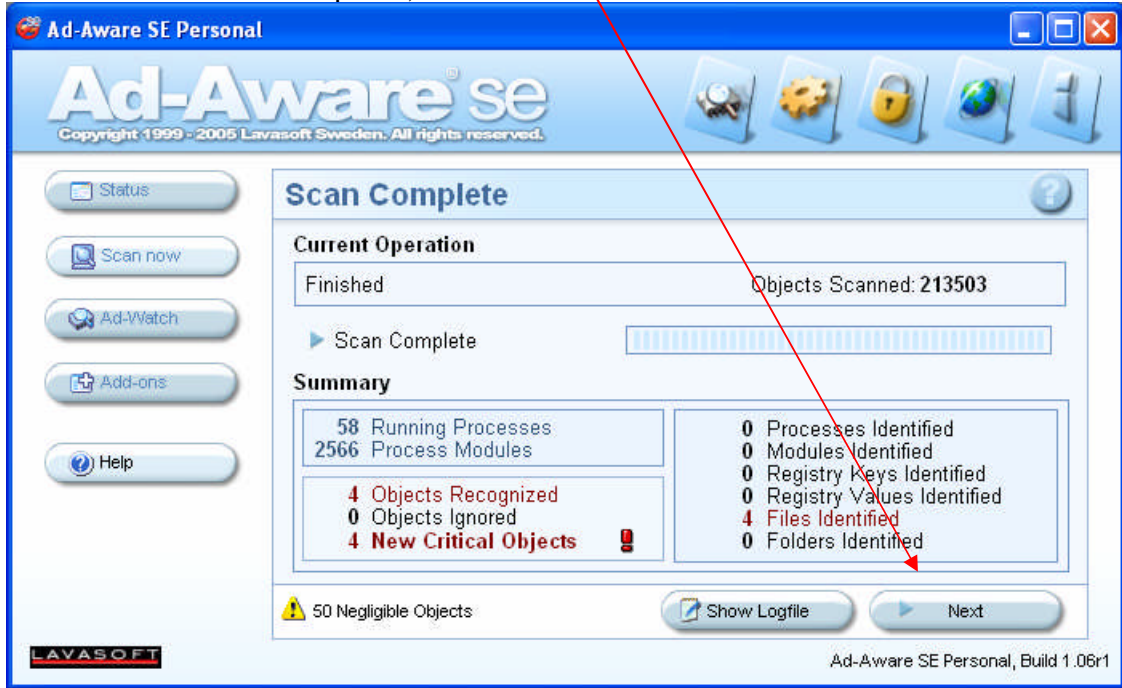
Ad-Aware SE Personal

Ad-Aware se

Copyright 1999 - 2005 Lavasoft Sweden. All rights reserved.

Status

Scan now

Ad-Watch

Add-ons

Help

Scan Complete

Current Operation

Finished

Objects Scanned: 213503

Scan Complete

Summary

58 Running Processes
2566 Process Modules

4 Objects Recognized
0 Objects Ignored
4 New Critical Objects

0 Processes Identified
0 Modules Identified
0 Registry Keys Identified
0 Registry Values Identified
4 Files Identified
0 Folders Identified

50 Negligible Objects

Show Logfile

Next

LAVASOFT

Ad-Aware SE Personal, Build 1.06r1